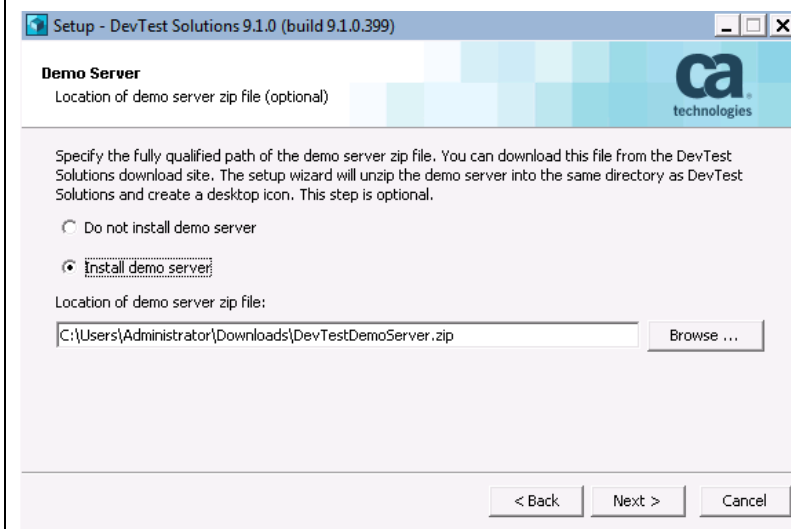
Setup - DevTest Solutions 9.1.0 (build 9.1.0.399)

Demo Server
Location of demo server zip file (optional)

ca technologies

Specify the fully qualified path of the demo server zip file. You can download this file from the DevTest Solutions download site. The setup wizard will unzip the demo server into the same directory as DevTest Solutions and create a desktop icon. This step is optional.

Do not install demo server

Install demo server

Location of demo server zip file:

C:\Users\Administrator\Downloads\DevTestDemoServer.zip

Browse ...

< Back

Next >

Cancel